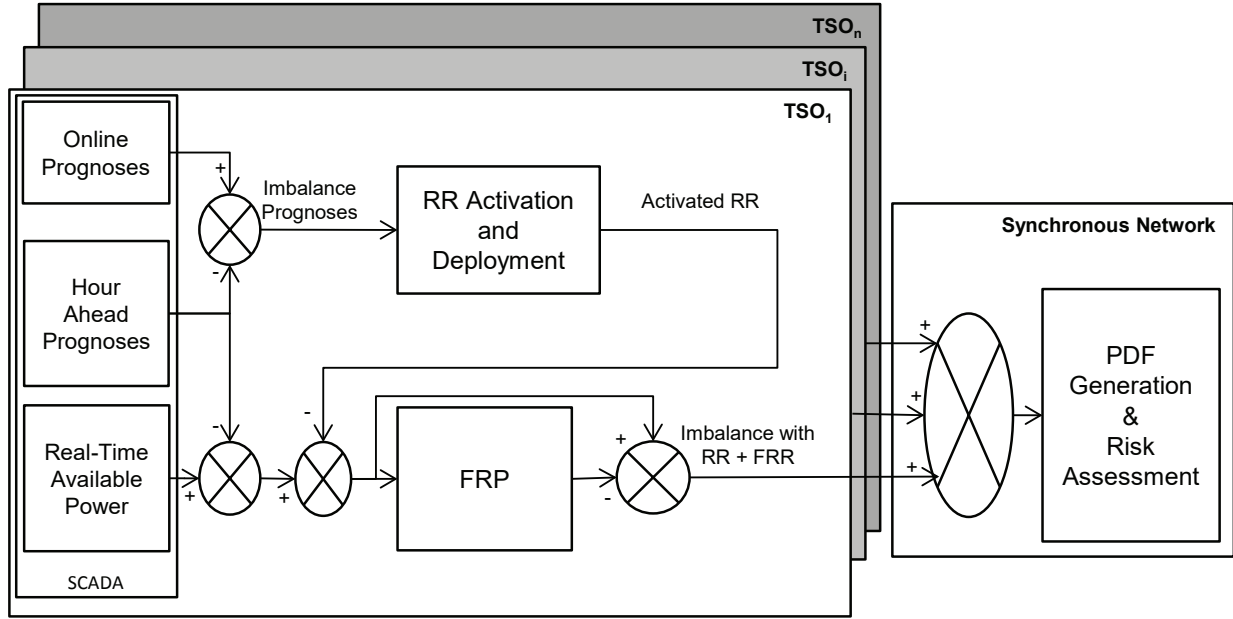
TSO$_n$

TSO$_i$

TSO$_1$

Online Prognoses

+

Imbalance Prognoses

RR Activation and Deployment

Activated RR

-

Hour Ahead Prognoses

Real-Time Available Power

SCADA

-

+

-

+

FRP

+

-

Imbalance with RR + FRR

Synchronous Network

+

+

+

PDF Generation & Risk Assessment